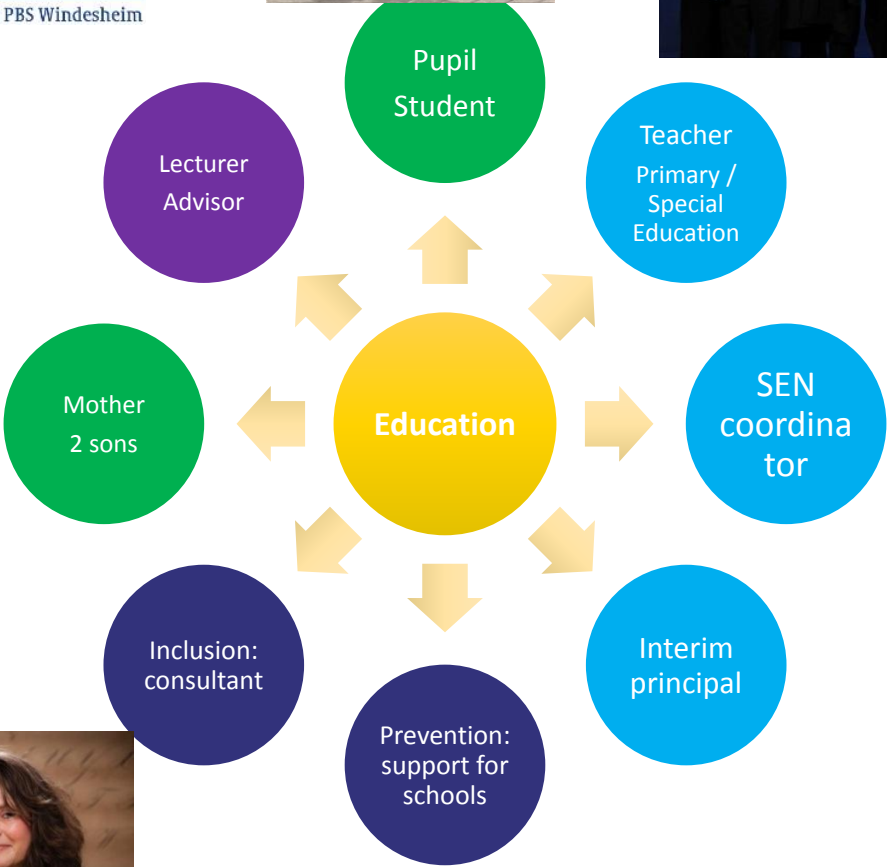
PBS Windesheim

Pupil
Student

Teacher
Primary / Special Education

Lecturer
Advisor

Mother
2 sons

Education

SEN coordina tor

Inclusion: consultant

Prevention: support for schools

Interim principal